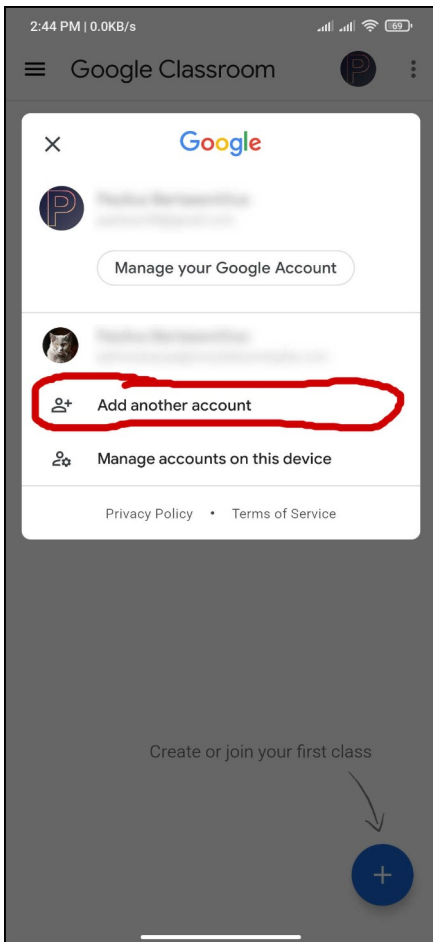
2:44 PM | 0.0KB/s

69

Google Classroom

P

Google

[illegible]
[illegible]

Manage your Google Account

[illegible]
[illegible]

Add another account

Manage accounts on this device

Privacy Policy • Terms of Service

Create or join your first class

+